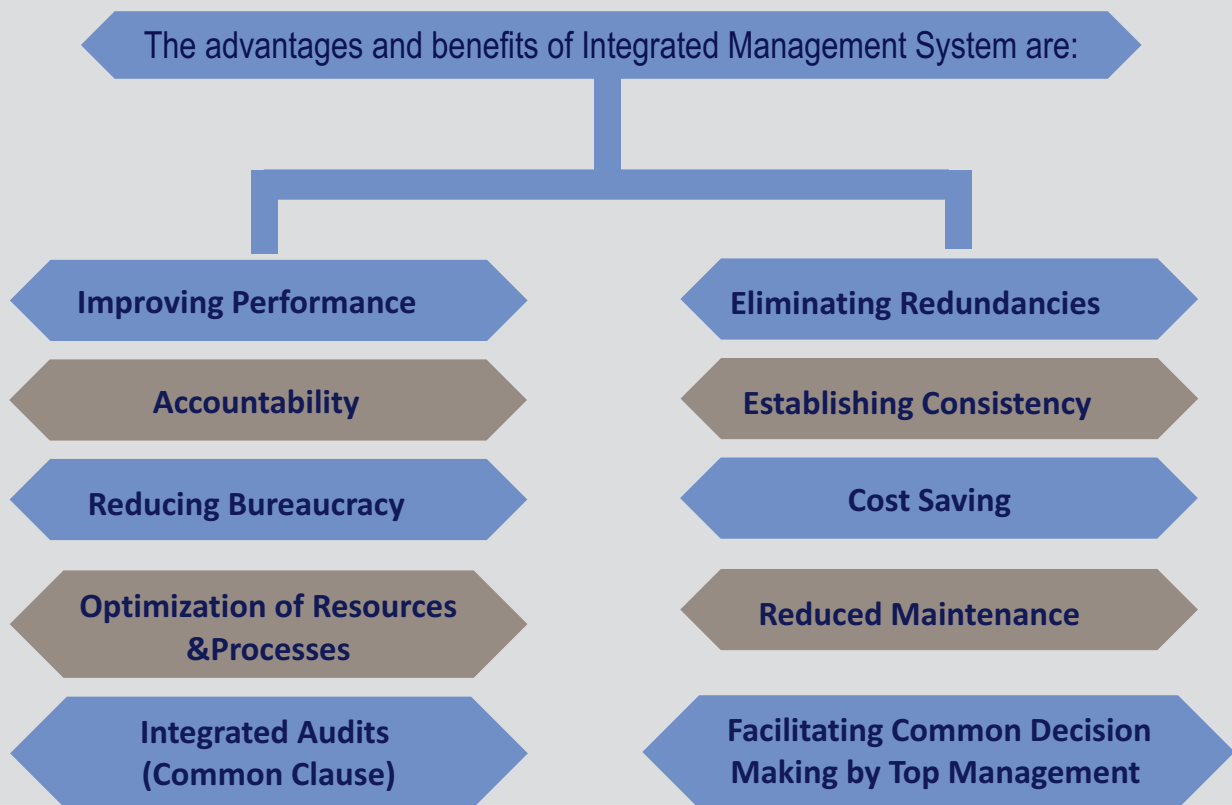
The advantages and benefits of Integrated Management System are:

Improving Performance

Accountability

Reducing Bureaucracy

Optimization of Resources &Processes

Integrated Audits (Common Clause)

Eliminating Redundancies

Establishing Consistency

Cost Saving

Reduced Maintenance

Facilitating Common Decision Making by Top Management